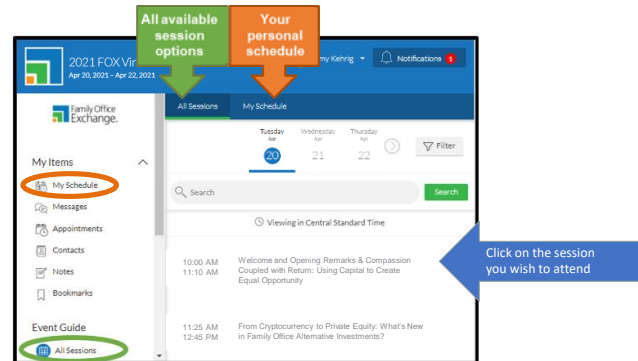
All available session options

Your personal schedule

2021 FOX Vir

Apr 20, 2021 – Apr 22, 2021

my Kehrig

Notifications 1

Family Office Exchange.

All Sessions

My Schedule

Tuesday Apr 20

Wednesday Apr 21

Thursday Apr 22

Filter

My Items

My Schedule

Messages

Appointments

Contacts

Notes

Bookmarks

Search

Search

Viewing in Central Standard Time

10:00 AM
11:10 AM

Welcome and Opening Remarks & Compassion Coupled with Return: Using Capital to Create Equal Opportunity

Click on the session you wish to attend

Event Guide

All Sessions

11:25 AM
12:45 PM

From Cryptocurrency to Private Equity: What's New in Family Office Alternative Investments?